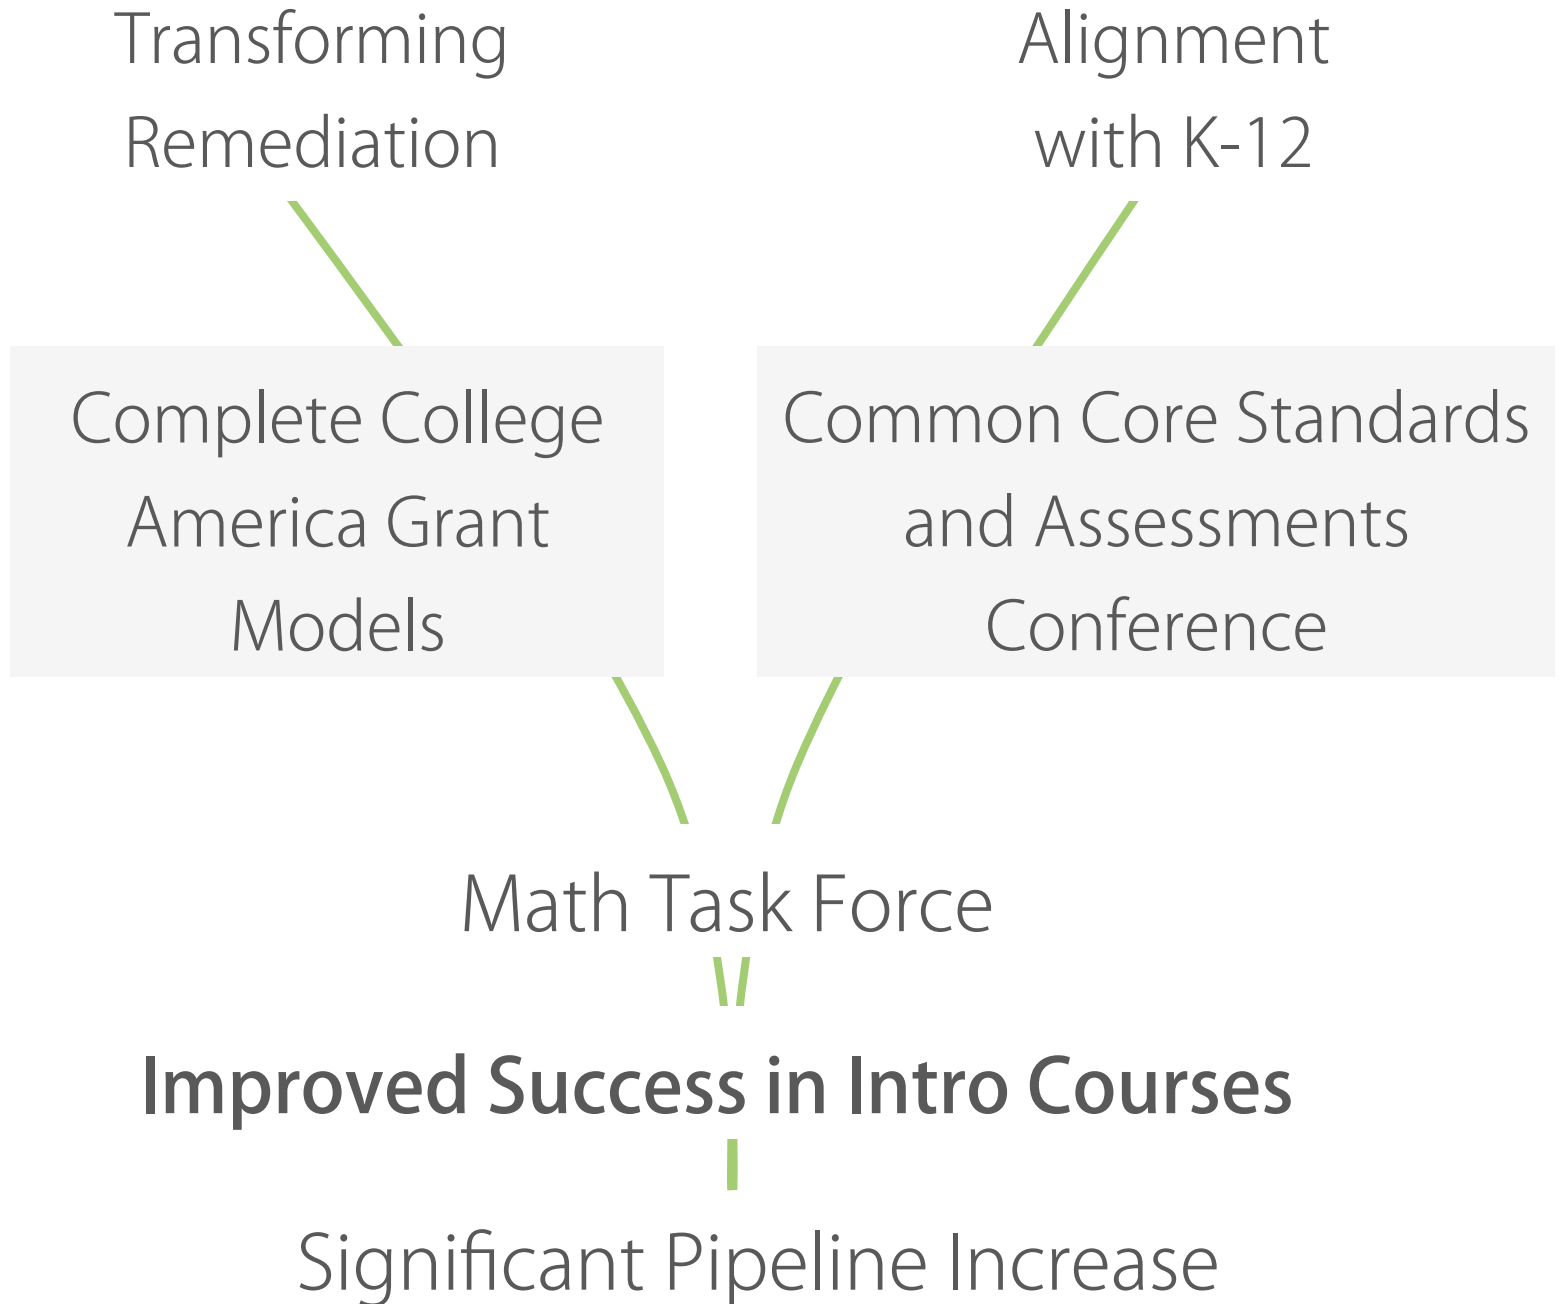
Transforming Remediation

Alignment with K-12

Complete College America Grant Models

Common Core Standards and Assessments Conference

Math Task Force

Improved Success in Intro Courses

Significant Pipeline Increase